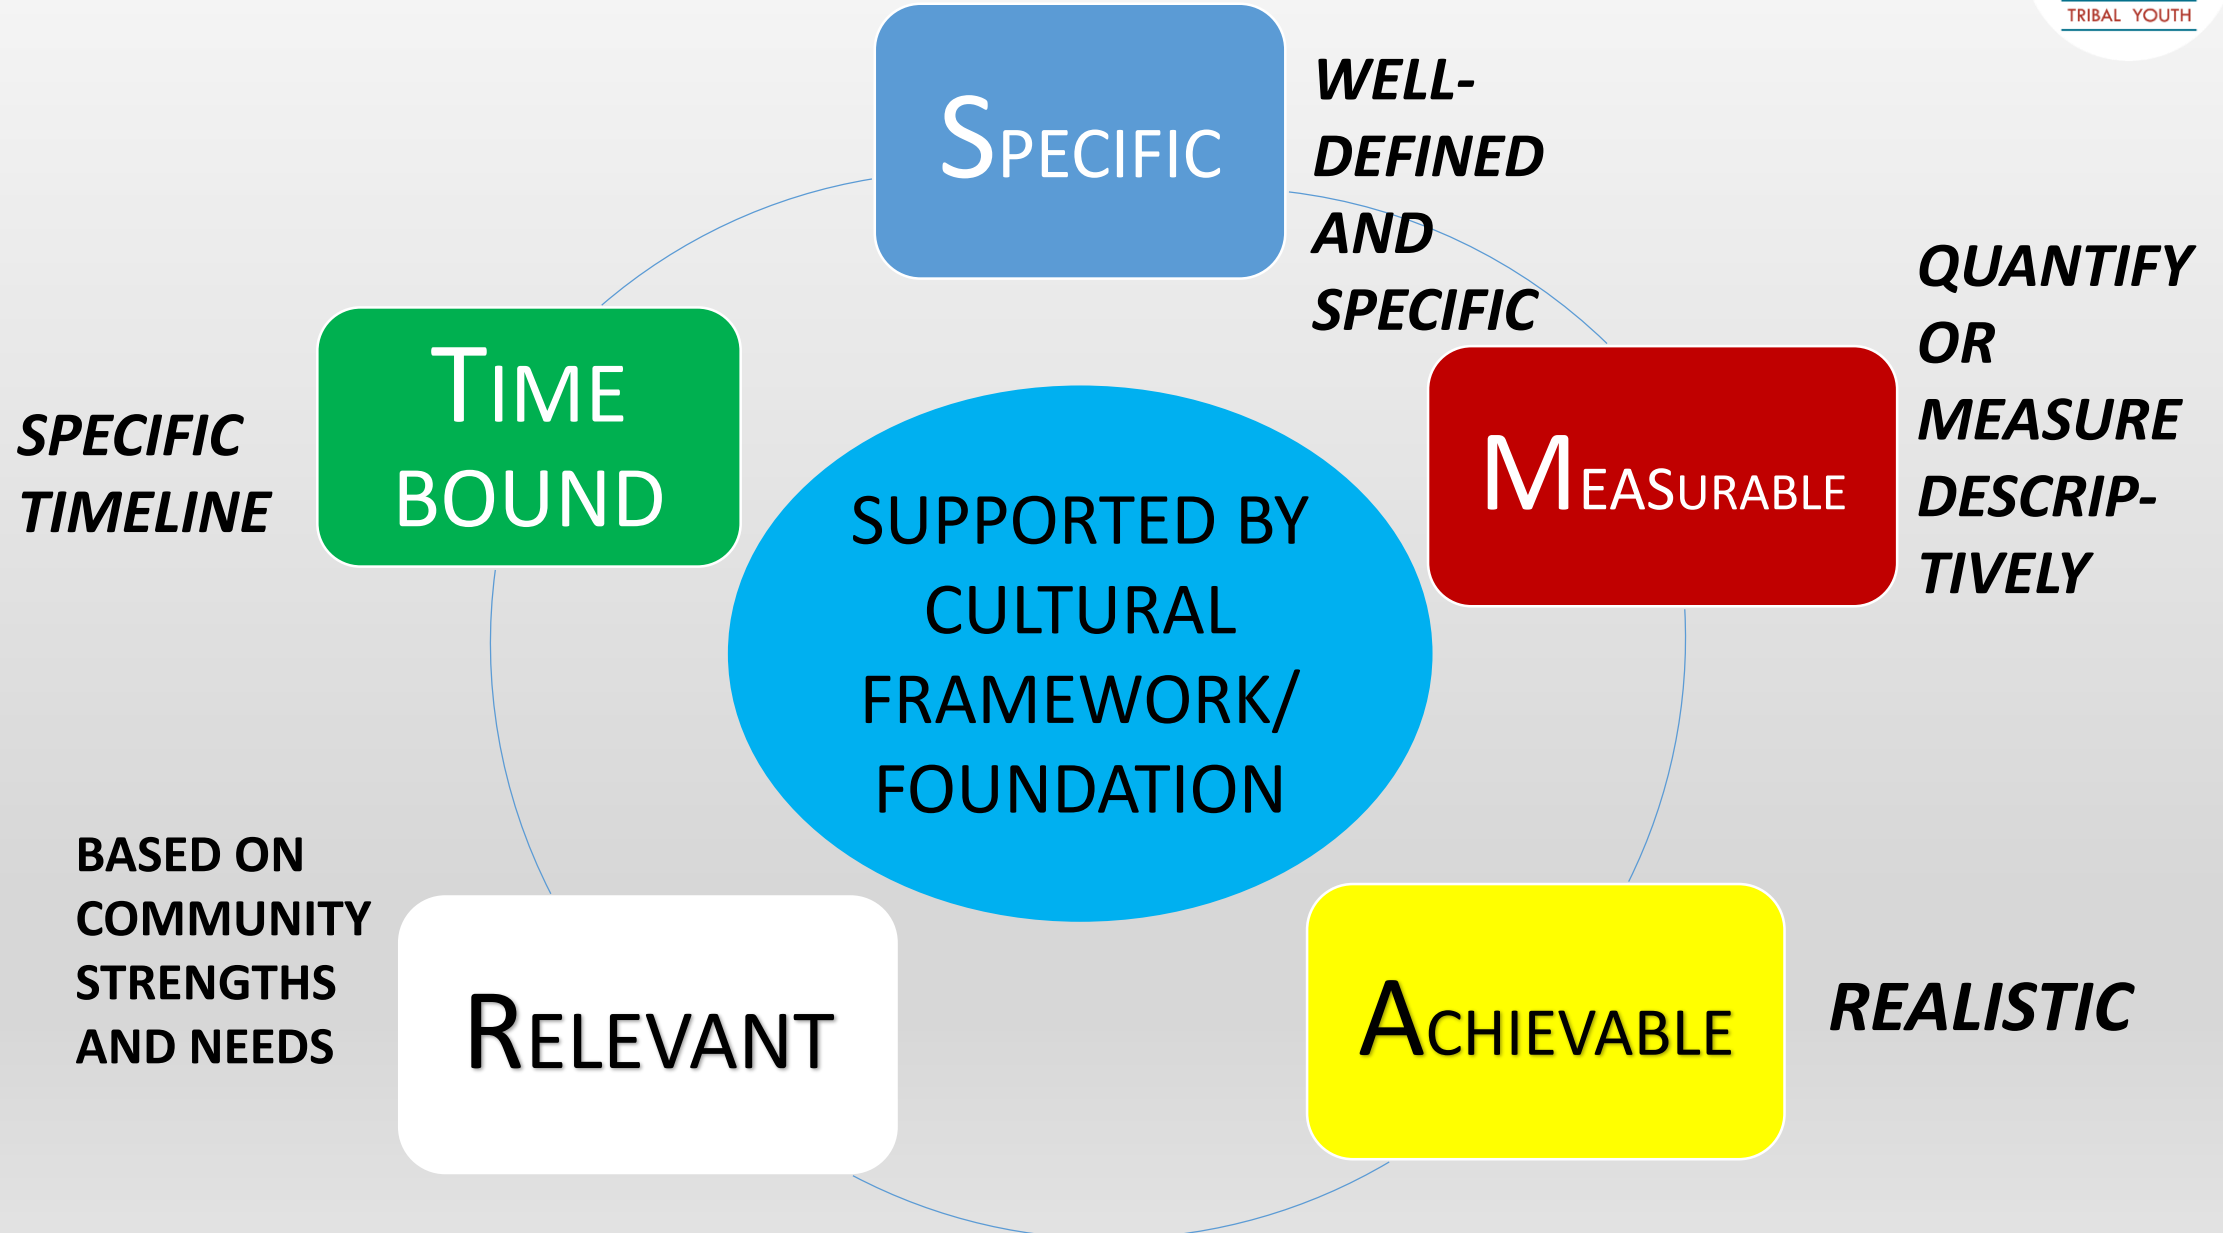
TRIBAL YOUTH

SPECIFIC

WELL-DEFINED AND SPECIFIC

TIME BOUND

SPECIFIC TIMELINE

QUANTIFY OR MEASURE DESCRIPTIVELY

MEASURABLE

SUPPORTED BY CULTURAL FRAMEWORK/ FOUNDATION

BASED ON COMMUNITY STRENGTHS AND NEEDS

RELEVANT

ACHIEVABLE

REALISTIC